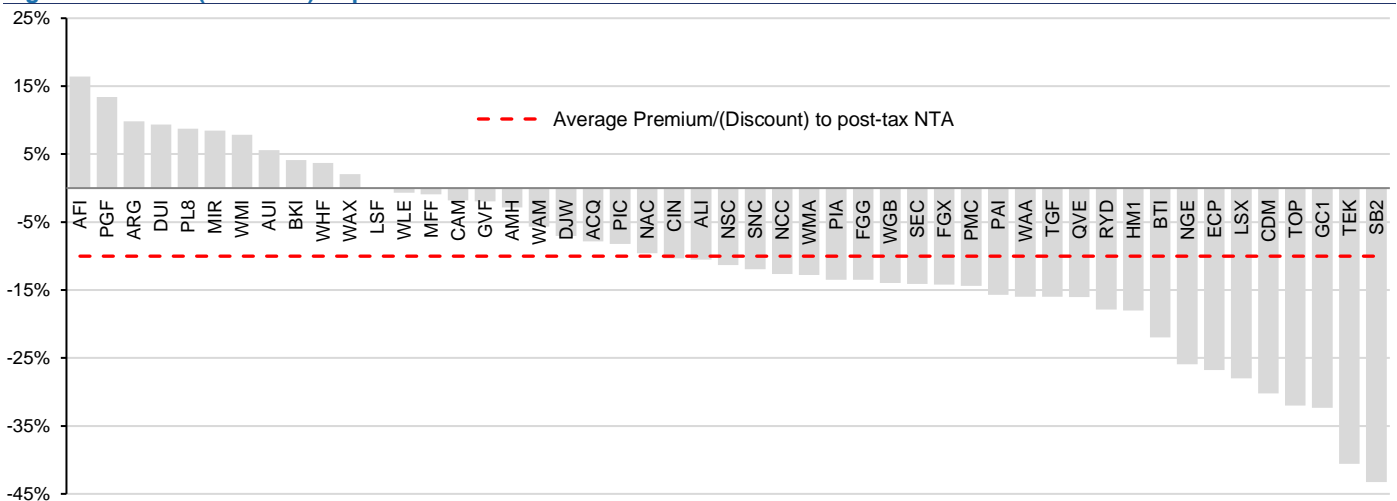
25%
15%
5%
-5%
-15%
-25%
-35%
-45%

Average Premium/(Discount) to post-tax NTA

AFI
PGF
ARG
DUI
PL8
MIR
WMI
AUI
BKI
WHF
WAX
LSF
WLE
MFF
CAM
GVF
AMH
WAM
DJW
ACQ
PIC
NAC
CIN
ALI
NSC
SNC
NCC
WMA
PIA
FGG
WGB
SEC
FGX
PMC
PAI
WAA
TGF
QVE
RYD
HM1
BTI
NGE
ECP
LSX
CDM
TOP
GC1
TEK
SB2